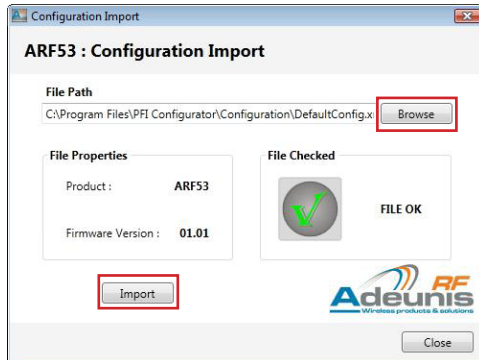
Configuration Import

ARF53 : Configuration Import

File Path

C:\Program Files\PFI Configurator\Configuration\DefaultConfig.x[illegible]

Browse

File Properties

Product : ARF53

Firmware Version : 01.01

File Checked

FILE OK

Import

Adeunis RF

Wireless products & solutions

Close